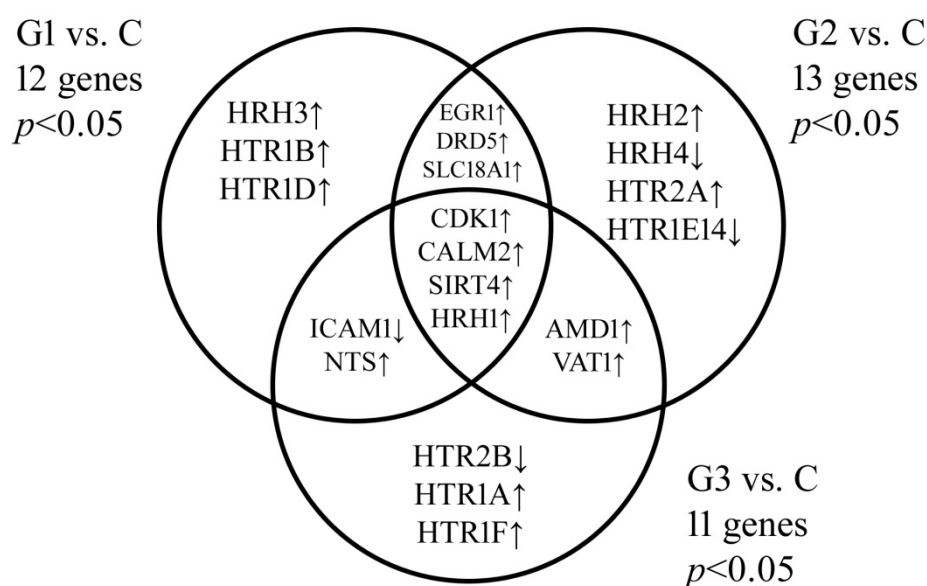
G1 vs. C
12 genes
$p$<0.05

G2 vs. C
13 genes
$p$<0.05

HRH3↑
HTR1B↑
HTR1D↑

EGR1↑
DRD5↑
SLC18A1↑

HRH2↑
HRH4↓
HTR2A↑
HTR1E14↓

CDK1↑
CALM2↑
SIRT4↑
HRH1↑

ICAM1↓
NTS↑

AMD1↑
VAT1↑

HTR2B↓
HTR1A↑
HTR1F↑

G3 vs. C
11 genes
$p$<0.05